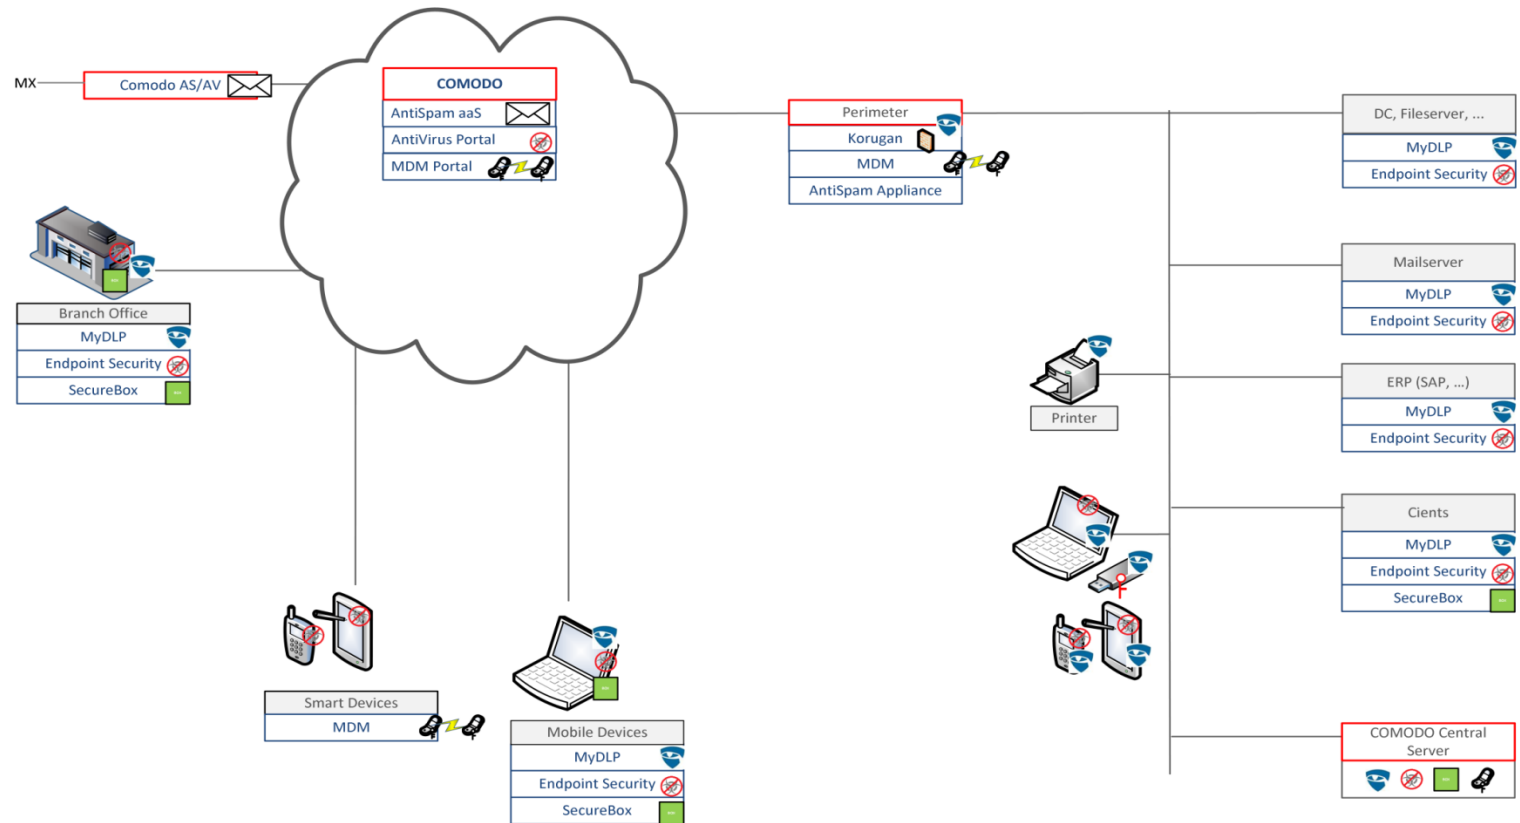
MX

Comodo AS/AV

COMODO
AntiSpam aaS
AntiVirus Portal
MDM Portal

Perimeter
Korugan
MDM
AntiSpam Appliance

DC, Fileserver, ...
MyDLP
Endpoint Security

Mailserver
MyDLP
Endpoint Security

Branch Office
MyDLP
Endpoint Security
SecureBox

Printer

ERP (SAP, ...)
MyDLP
Endpoint Security

Cients
MyDLP
Endpoint Security
SecureBox

Smart Devices
MDM

Mobile Devices
MyDLP
Endpoint Security
SecureBox

COMODO Central Server